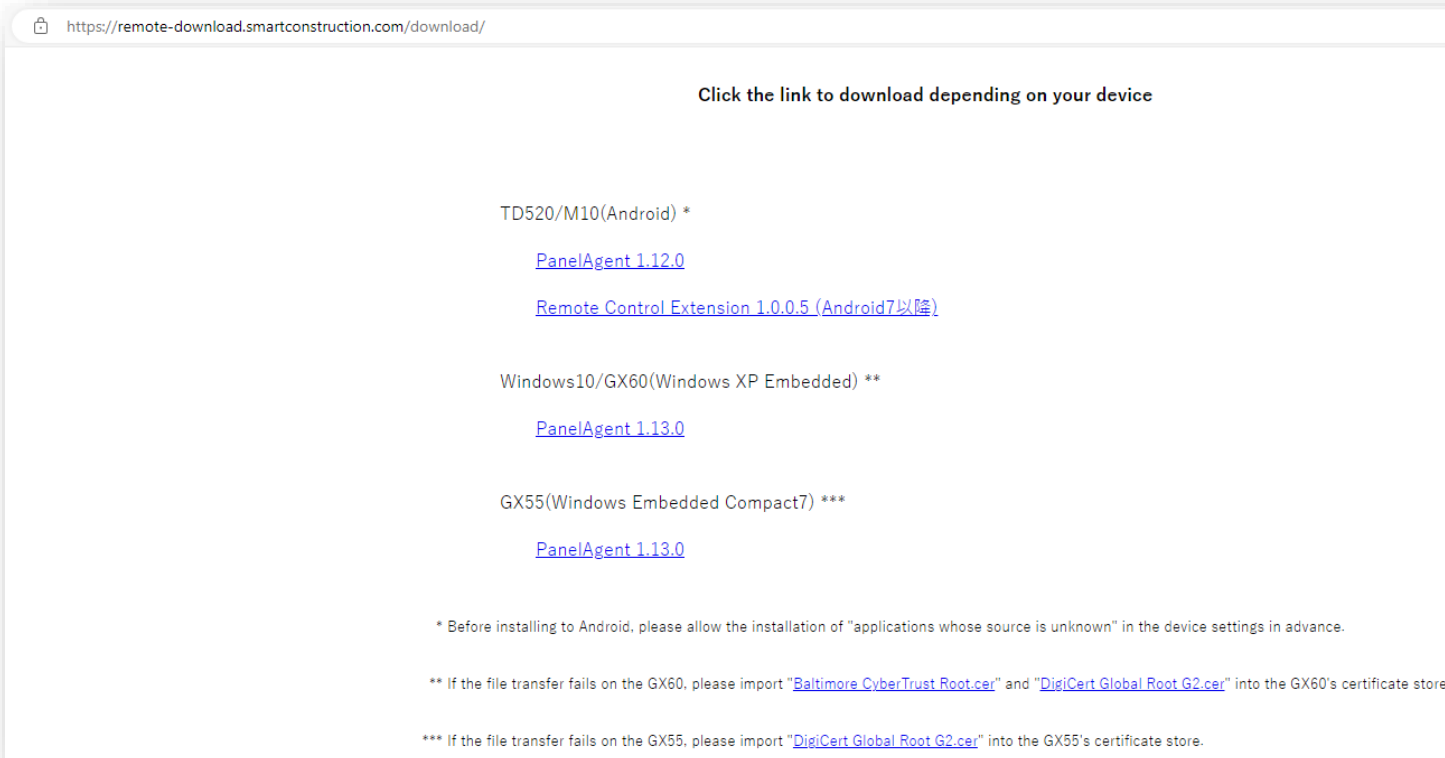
https://remote-download.smartconstruction.com/download/

Click the link to download depending on your device

TD520/M10(Android) *

PanelAgent 1.12.0

Remote Control Extension 1.0.0.5 (Android7以降)

Windows10/GX60(Windows XP Embedded) **

PanelAgent 1.13.0

GX55(Windows Embedded Compact7) ***

PanelAgent 1.13.0

* Before installing to Android, please allow the installation of "applications whose source is unknown" in the device settings in advance.

** If the file transfer fails on the GX60, please import "Baltimore CyberTrust Root.cer" and "DigiCert Global Root G2.cer" into the GX60's certificate store

*** If the file transfer fails on the GX55, please import "DigiCert Global Root G2.cer" into the GX55's certificate store.